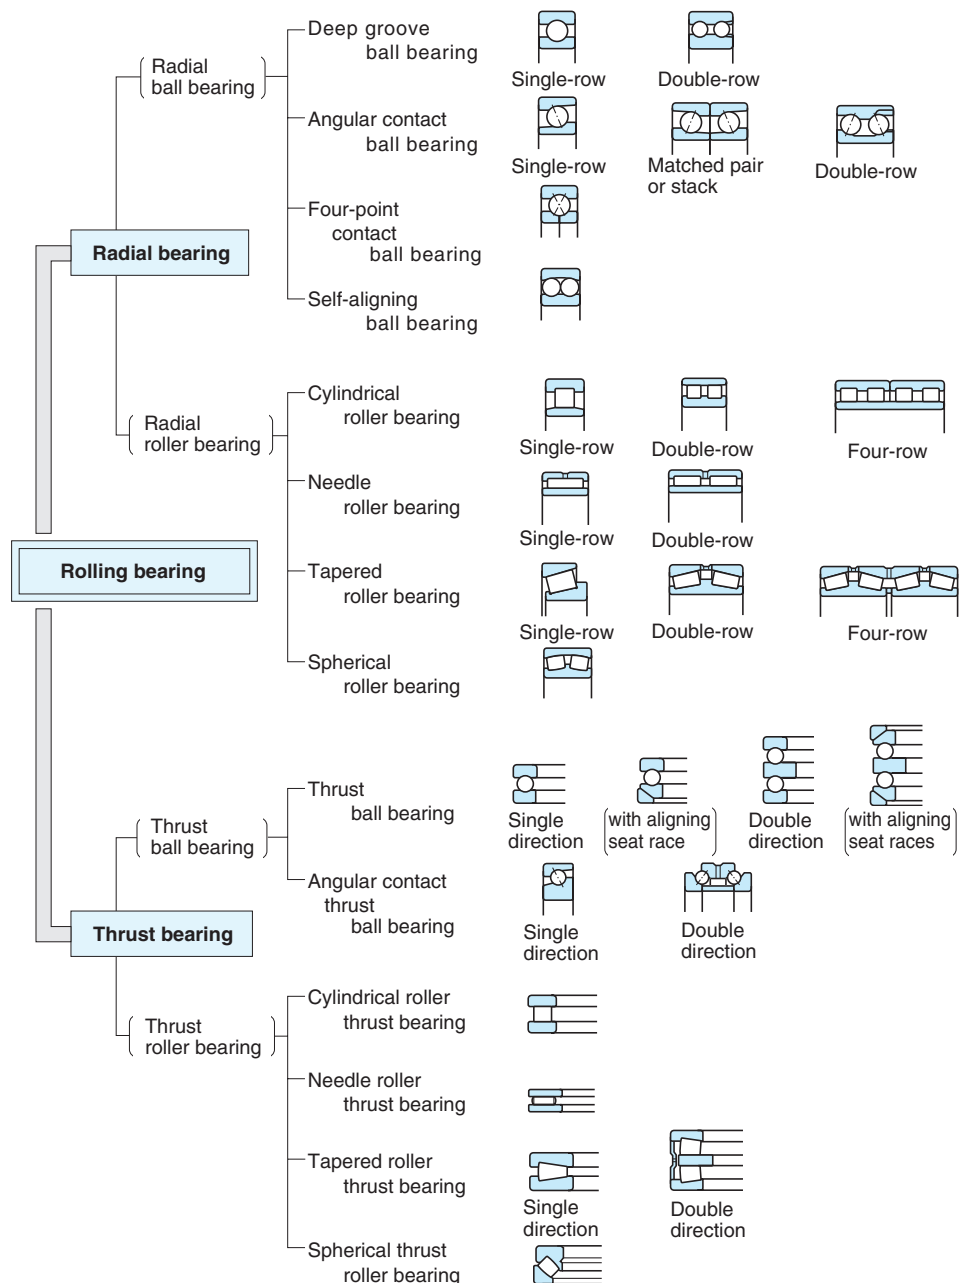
Rolling bearing

Radial bearing

Radial ball bearing

Deep groove ball bearing
Single-row
Double-row

Angular contact ball bearing
Single-row
Matched pair or stack
Double-row

Four-point contact ball bearing

Self-aligning ball bearing

Radial roller bearing

Cylindrical roller bearing
Single-row
Double-row
Four-row

Needle roller bearing
Single-row
Double-row

Tapered roller bearing
Single-row
Double-row
Four-row

Spherical roller bearing

Thrust bearing

Thrust ball bearing

Thrust ball bearing
Single direction
(with aligning seat race)
Double direction
(with aligning seat races)

Angular contact thrust ball bearing
Single direction
Double direction

Thrust roller bearing

Cylindrical roller thrust bearing

Needle roller thrust bearing

Tapered roller thrust bearing
Single direction
Double direction

Spherical thrust roller bearing